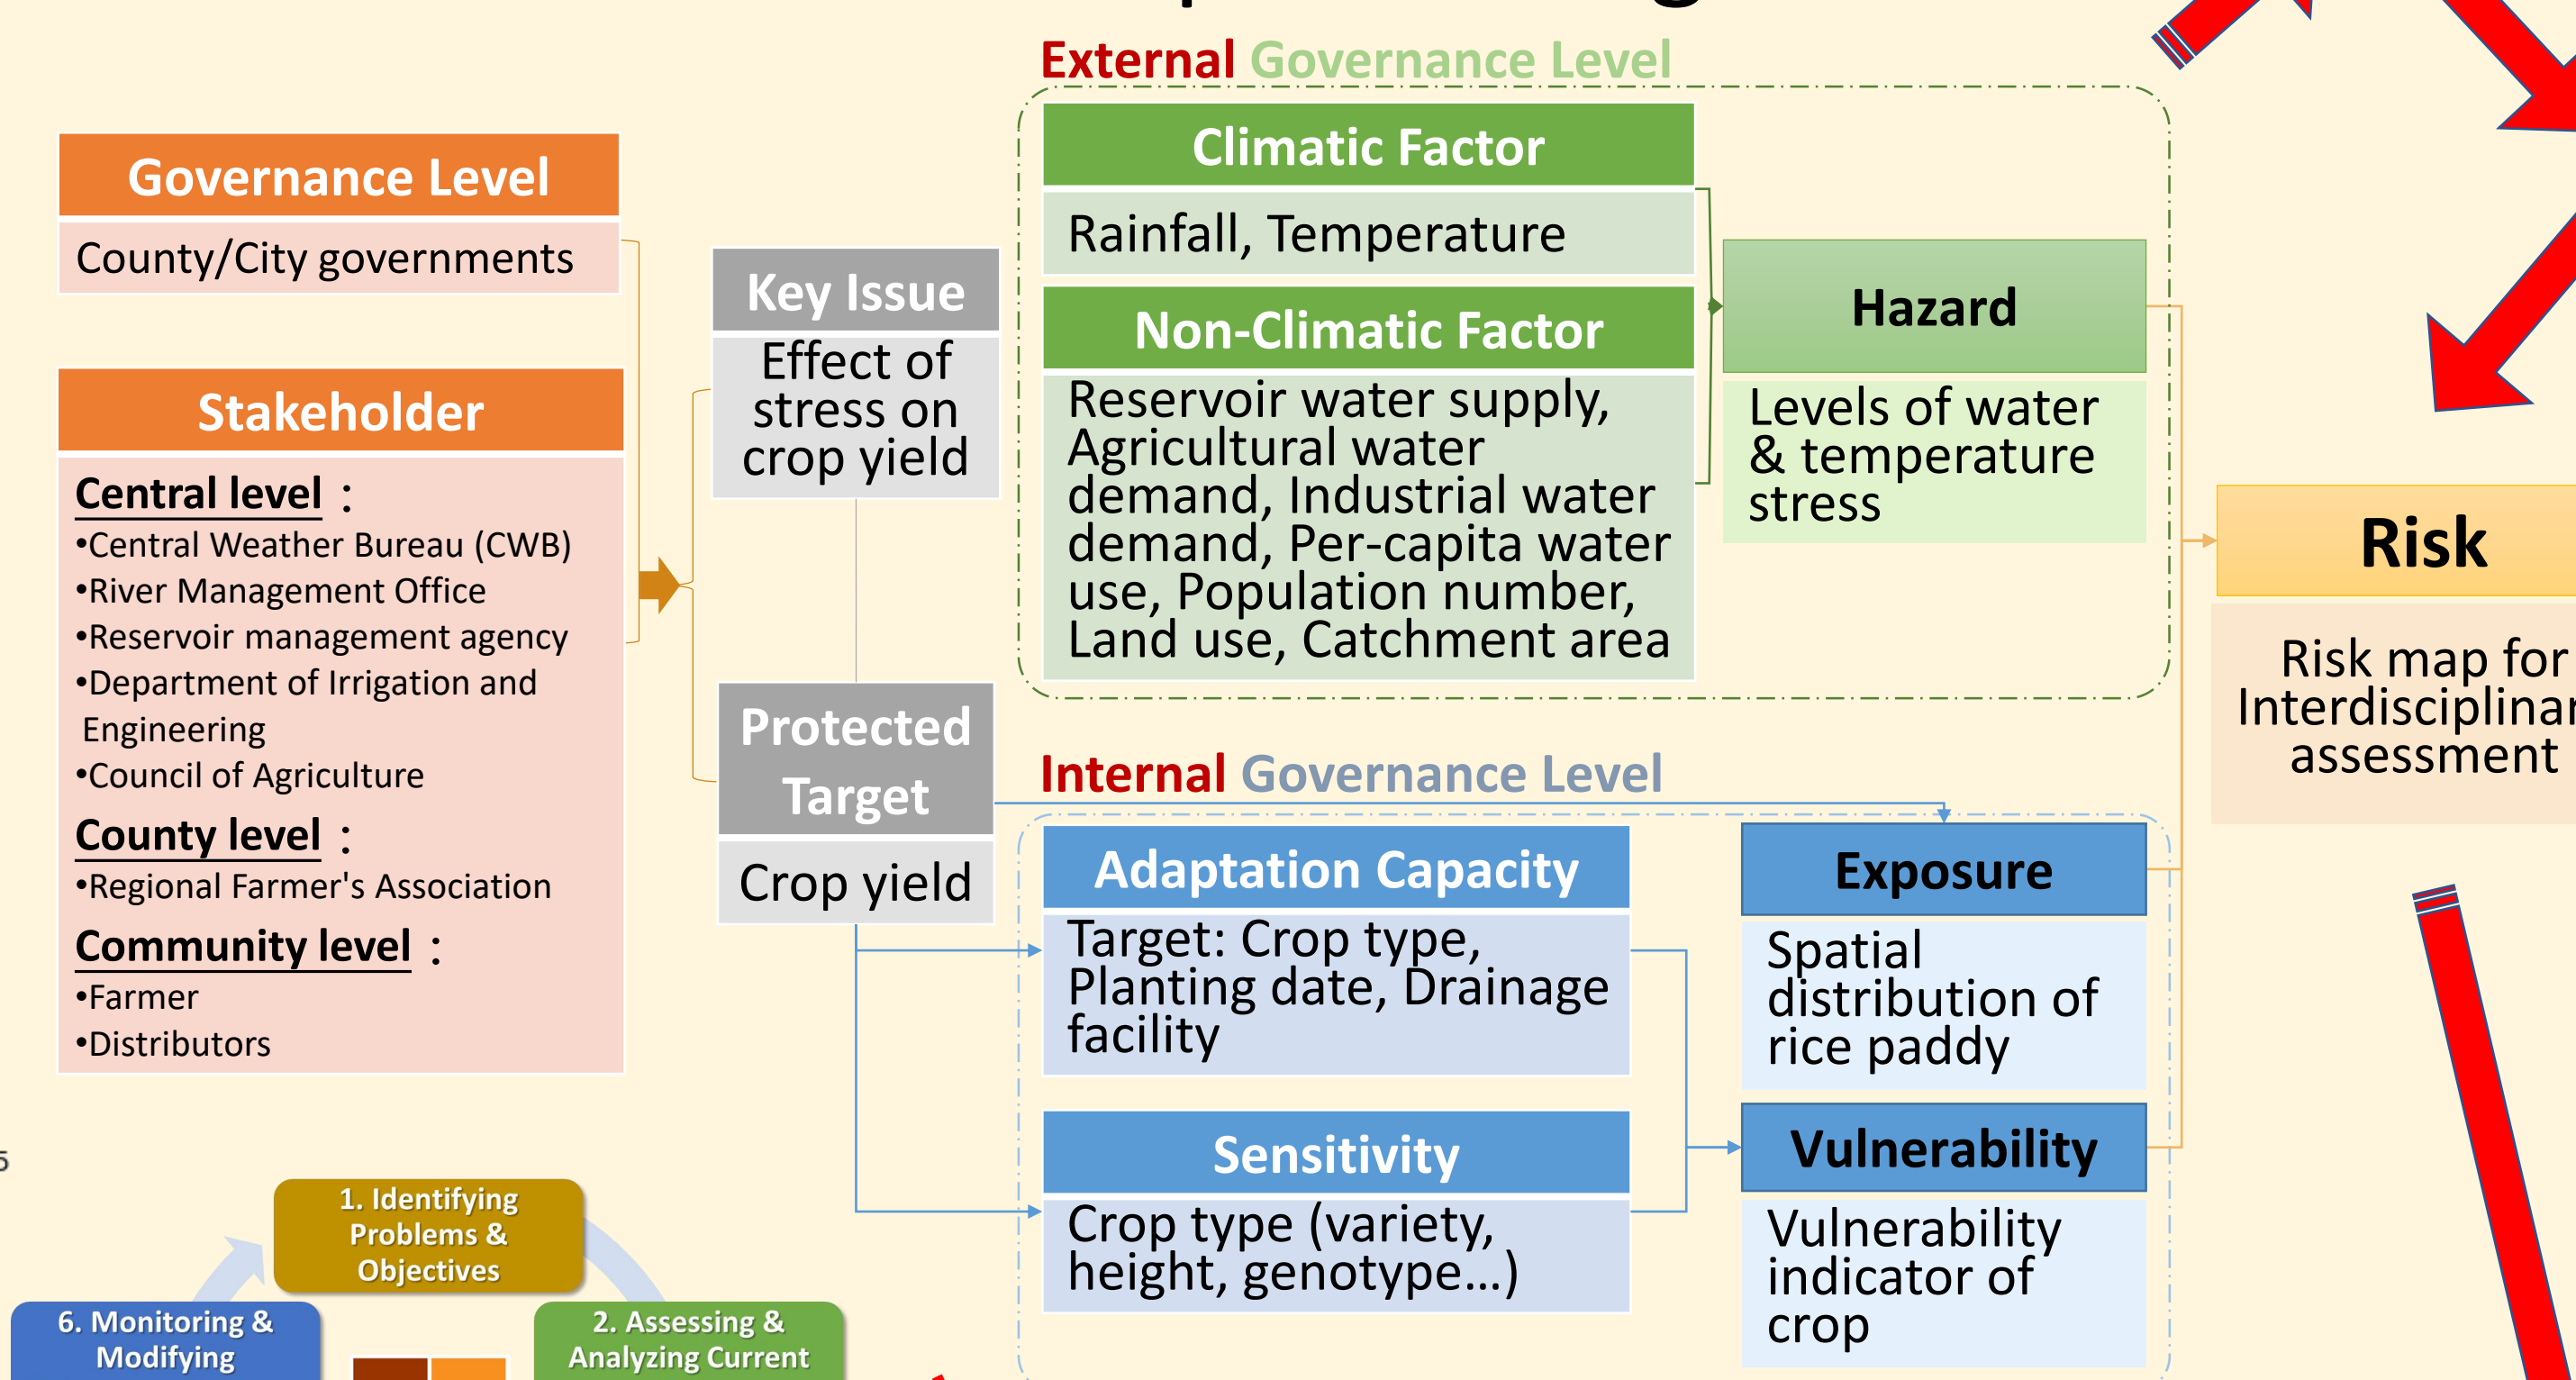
External Governance Level

Governance Level

County/City governments

Stakeholder

Central level :
•Central Weather Bureau (CWB)
•River Management Office
•Reservoir management agency
•Department of Irrigation and Engineering
•Council of Agriculture

County level :
•Regional Farmer's Association

Community level :
•Farmer
•Distributors

Key Issue

Effect of stress on crop yield

Protected Target

Crop yield

Climatic Factor

Rainfall, Temperature

Non-Climatic Factor

Reservoir water supply, Agricultural water demand, Industrial water demand, Per-capita water use, Population number, Land use, Catchment area

Hazard

Levels of water & temperature stress

Risk

Risk map for Interdisciplinar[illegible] assessment

Internal Governance Level

Adaptation Capacity

Target: Crop type, Planting date, Drainage facility

Sensitivity

Crop type (variety, height, genotype...)

Exposure

Spatial distribution of rice paddy

Vulnerability

Vulnerability indicator of crop

1. Identifying Problems & Objectives

6. Monitoring & Modifying

2. Assessing & Analyzing Current